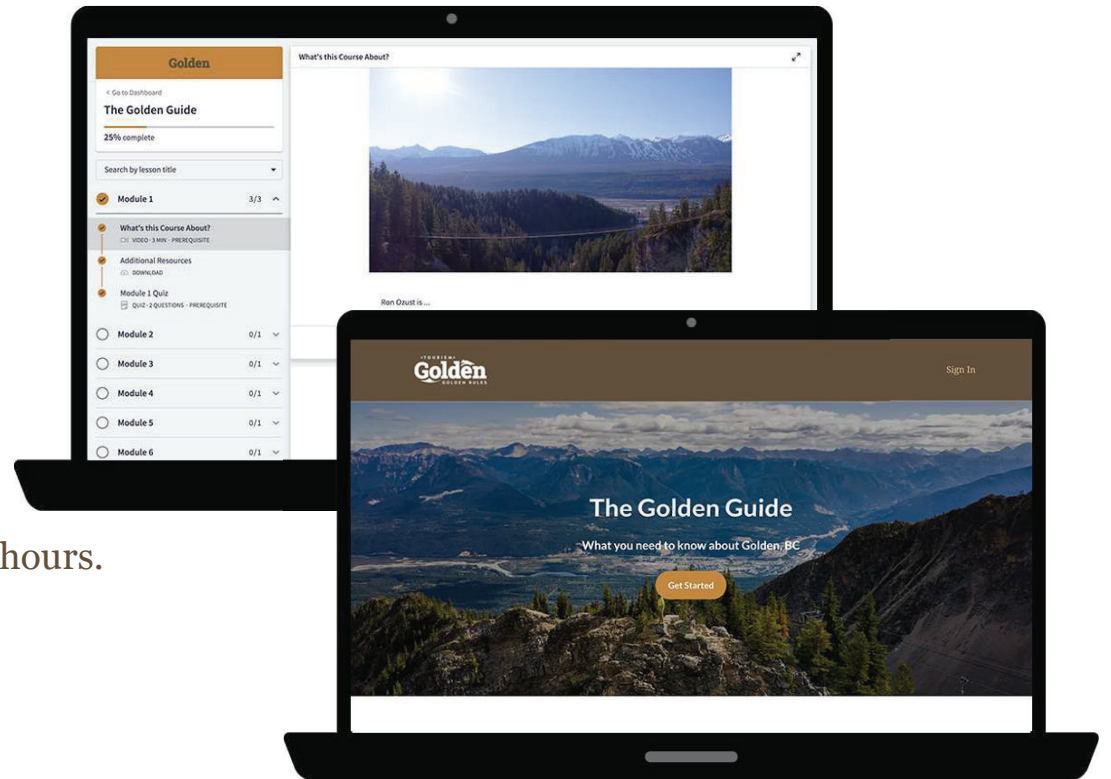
Golden

< Go to Dashboard

The Golden Guide

25% complete

Search by lesson title

Module 1 3/3

What's this Course About?
VIDEO · 3 MIN · PREREQUISITE

Additional Resources
DOWNLOAD

Module 1 Quiz
QUIZ · 2 QUESTIONS · PREREQUISITE

Module 2 0/1

Module 3 0/1

Module 4 0/1

Module 5 0/1

Module 6 0/1

What's this Course About?

Ron Ozust is ...

hours.

TOURISM Golden GOLDEN RULES

Sign In

The Golden Guide

What you need to know about Golden, BC

Get Started